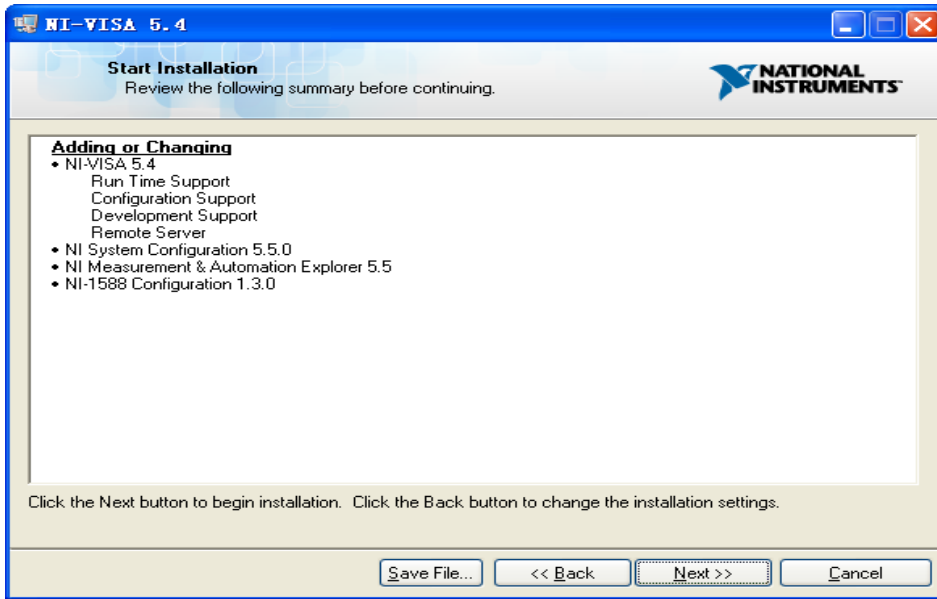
NI-VISA 5.4

Start Installation
Review the following summary before continuing.

NATIONAL INSTRUMENTS

Adding or Changing
• NI-VISA 5.4
Run Time Support
Configuration Support
Development Support
Remote Server
• NI System Configuration 5.5.0
• NI Measurement & Automation Explorer 5.5
• NI-1588 Configuration 1.3.0

Click the Next button to begin installation. Click the Back button to change the installation settings.

Save File... | << Back | Next >> | Cancel